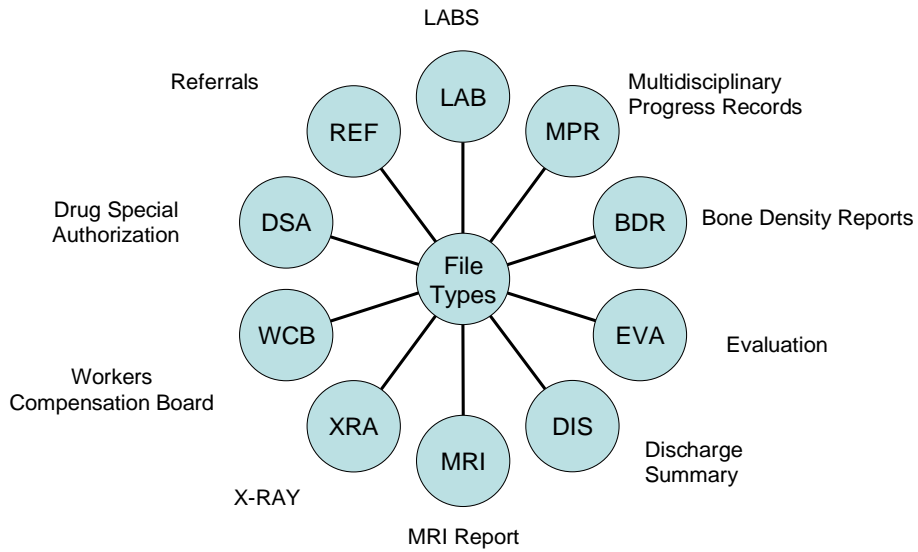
LABS

LAB

Referrals

REF

Multidisciplinary Progress Records

MPR

Drug Special Authorization

DSA

BDR

Bone Density Reports

File Types

WCB

EVA

Evaluation

Workers Compensation Board

XRA

DIS

Discharge Summary

MRI

X-RAY

MRI Report